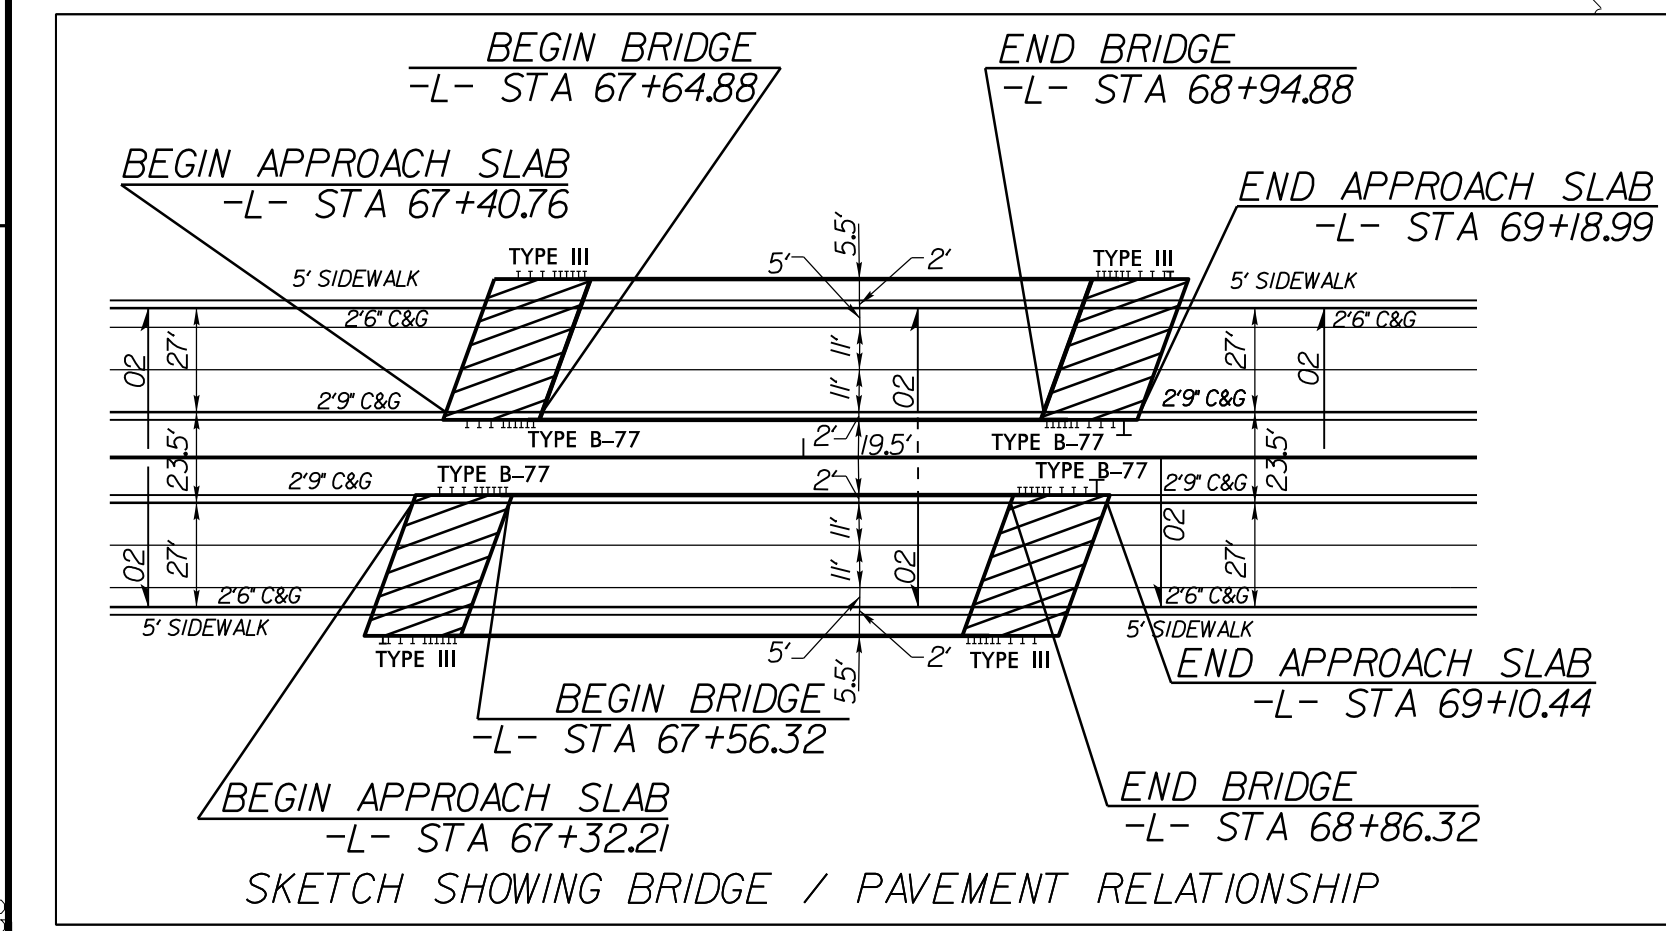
BEGIN BRIDGE
-L- STA 67+64.88

END BRIDGE
-L- STA 68+94.88

BEGIN APPROACH SLAB
-L- STA 67+40.76

END APPROACH SLAB
-L- STA 69+18.99

5.5'
5'
2'
TYPE III
TYPE III
5' SIDEWALK
5' SIDEWALK
2'6" C&G
2'6" C&G
20'
27'
11'
11'
20'
27'
20'
2'9" C&G
2'9" C&G
TYPE B-77
TYPE B-77
23.5'
2'
19.5'
23.5'
2'9" C&G
TYPE B-77
TYPE B-77
2'9" C&G
2'
20'
20'
27'
11'
11'
20'
27'
2'6" C&G
2'6" C&G
5' SIDEWALK
5' SIDEWALK
TYPE III
5'
2'
TYPE III
5.5'

END APPROACH SLAB
-L- STA 69+10.44

BEGIN BRIDGE
-L- STA 67+56.32

BEGIN APPROACH SLAB
-L- STA 67+32.21

END BRIDGE
-L- STA 68+86.32

SKETCH SHOWING BRIDGE / PAVEMENT RELATIONSHIP